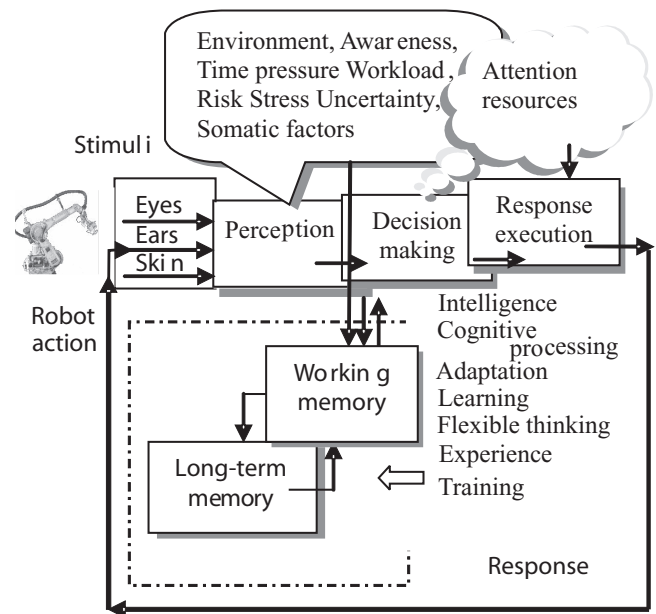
Environment, Awar eness, Time pressure Workload , Risk Stress Uncertainty, Somatic factors

Attention resources

Stimul i

Eyes

Ears

Ski n

Perception

Decision making

Response execution

Robot action

Intelligence
Cognitive processing
Adaptation
Learning
Flexible thinking
Experience
Training

Workin g memory

Long-term memory

Response